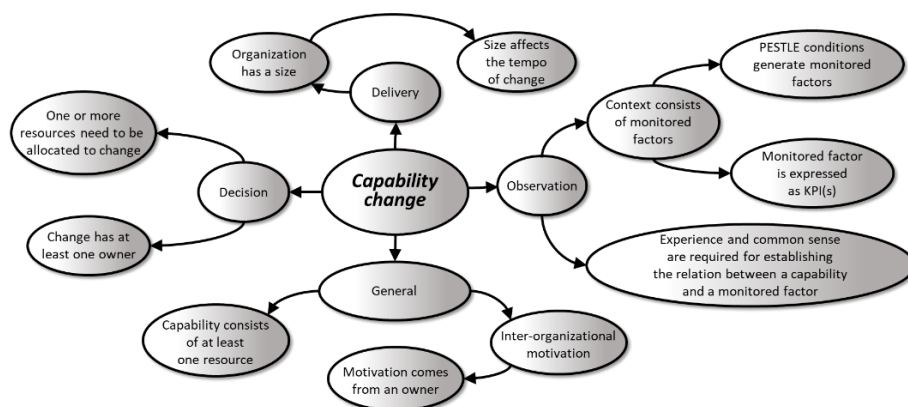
Capability change

Delivery

Organization has a size

Size affects the tempo of change

Decision

One or more resources need to be allocated to change

Change has at least one owner

Observation

Context consists of monitored factors

PESTLE conditions generate monitored factors

Monitored factor is expressed as KPI(s)

Experience and common sense are required for establishing the relation between a capability and a monitored factor

General

Capability consists of at least one resource

Inter-organizational motivation

Motivation comes from an owner